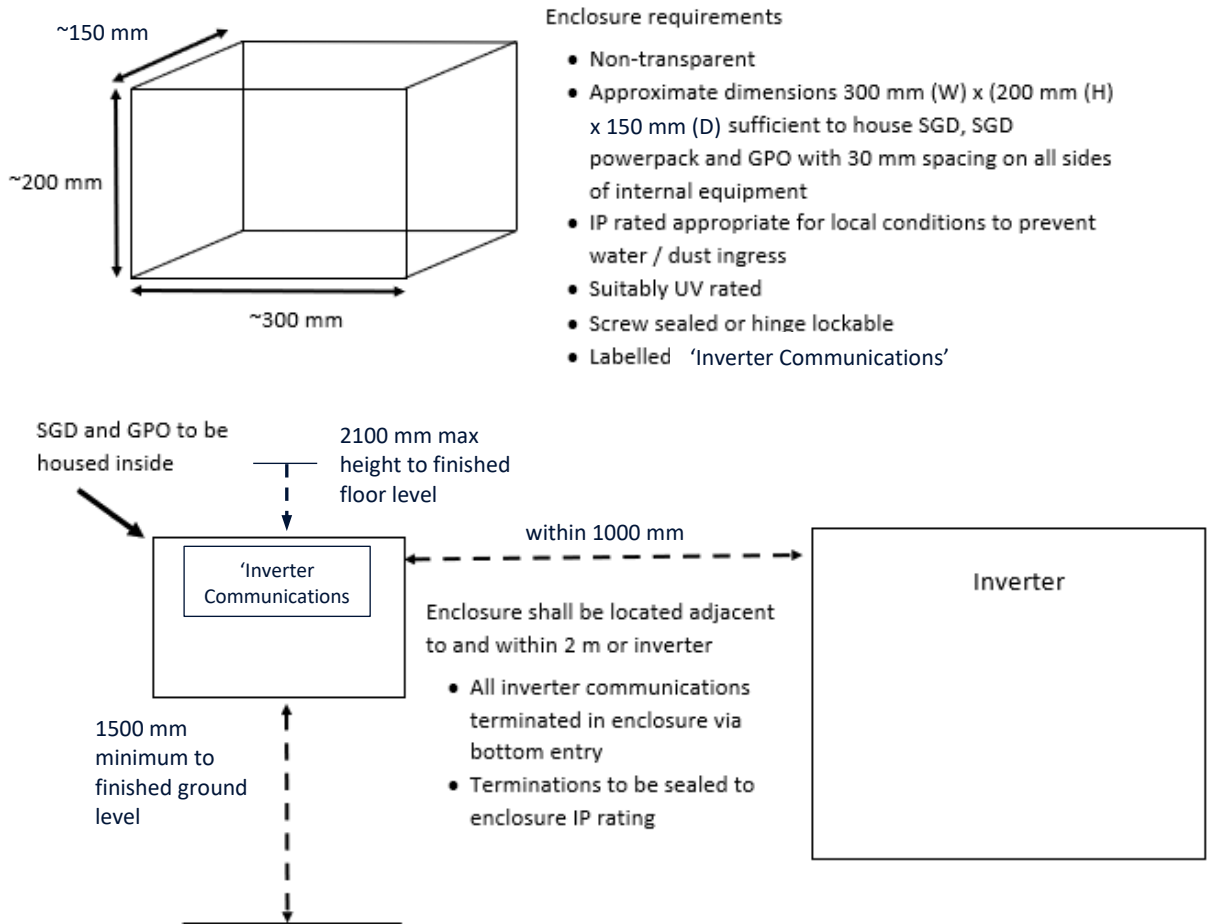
~150 mm

~200 mm

~300 mm

Enclosure requirements

- Non-transparent
- Approximate dimensions 300 mm (W) x (200 mm (H) x 150 mm (D) sufficient to house SGD, SGD powerpack and GPO with 30 mm spacing on all sides of internal equipment
- IP rated appropriate for local conditions to prevent water / dust ingress
- Suitably UV rated
- Screw sealed or hinge lockable
- Labelled 'Inverter Communications'

SGD and GPO to be housed inside

2100 mm max height to finished floor level

within 1000 mm

'Inverter Communications

Inverter

Enclosure shall be located adjacent to and within 2 m or inverter

- All inverter communications terminated in enclosure via bottom entry
- Terminations to be sealed to enclosure IP rating

1500 mm minimum to finished ground level